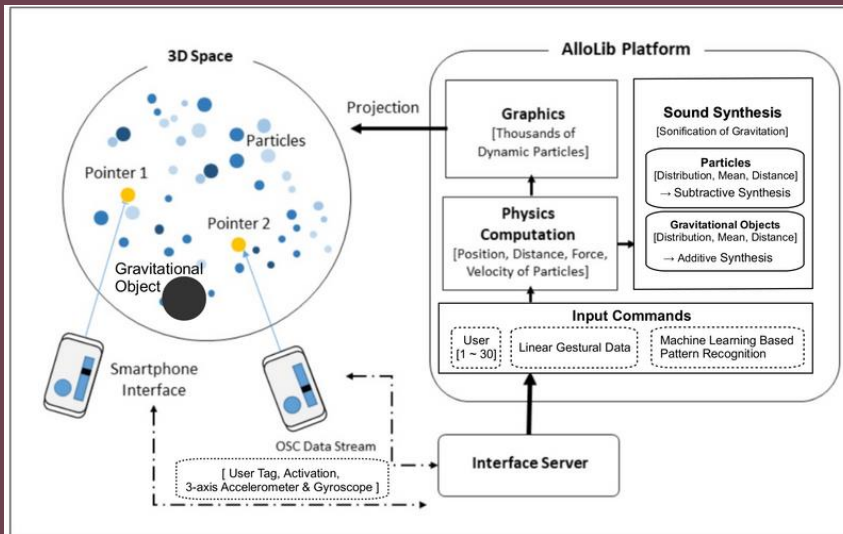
3D Space

AlloLib Platform

Projection

Particles

Pointer 1

Pointer 2

Gravitational Object

Graphics
[Thousands of Dynamic Particles]

Sound Synthesis
[Sonification of Gravitation]

Particles
[Distribution, Mean, Distance]
→ Subtractive Synthesis

Physics Computation
[Position, Distance, Force, Velocity of Particles]

Gravitational Objects
[Distribution, Mean, Distance]
→ Additive Synthesis

Input Commands

User
[1 ~ 30]

Linear Gestural Data

Machine Learning Based Pattern Recognition

Smartphone Interface

OSC Data Stream

[ User Tag, Activation, 3-axis Accelerometer & Gyroscope ]

Interface Server